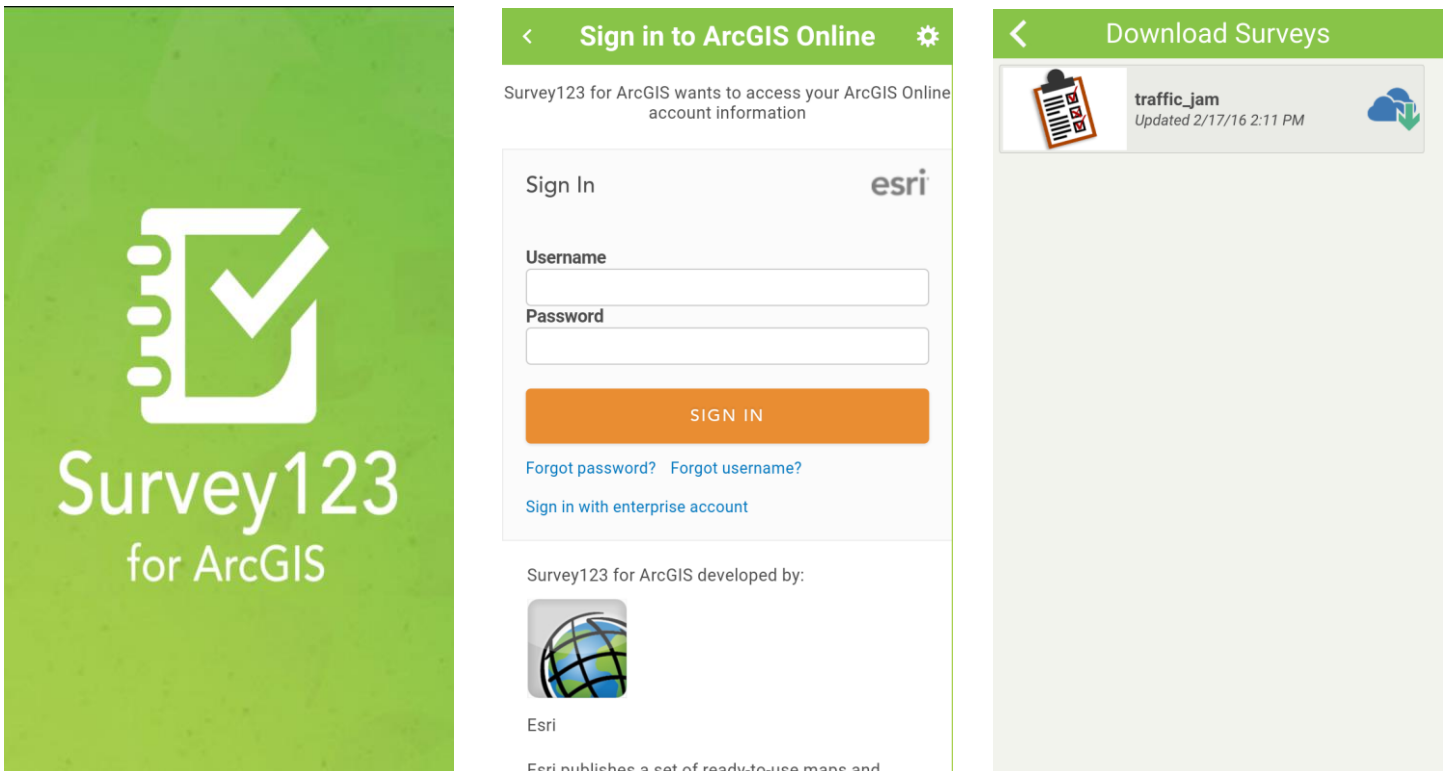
Survey123
for ArcGIS

<
Sign in to ArcGIS Online

Survey123 for ArcGIS wants to access your ArcGIS Online account information

Sign In
esri

Username

Password

SIGN IN

Forgot password? Forgot username?

Sign in with enterprise account

Survey123 for ArcGIS developed by:

Esri

Esri publishes a set of ready-to-use maps and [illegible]

<
Download Surveys

traffic_jam
Updated 2/17/16 2:11 PM